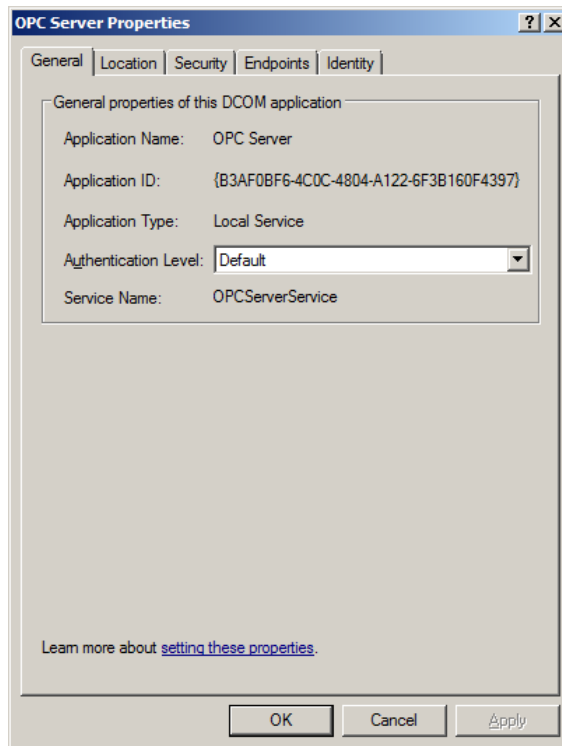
OPC Server Properties

? X

General | Location | Security | Endpoints | Identity

General properties of this DCOM application

Application Name: OPC Server

Application ID: {B3AF0BF6-4C0C-4804-A122-6F3B160F4397}

Application Type: Local Service

Authentication Level: Default

Service Name: OPCServerService

Learn more about setting these properties.

OK

Cancel

Apply